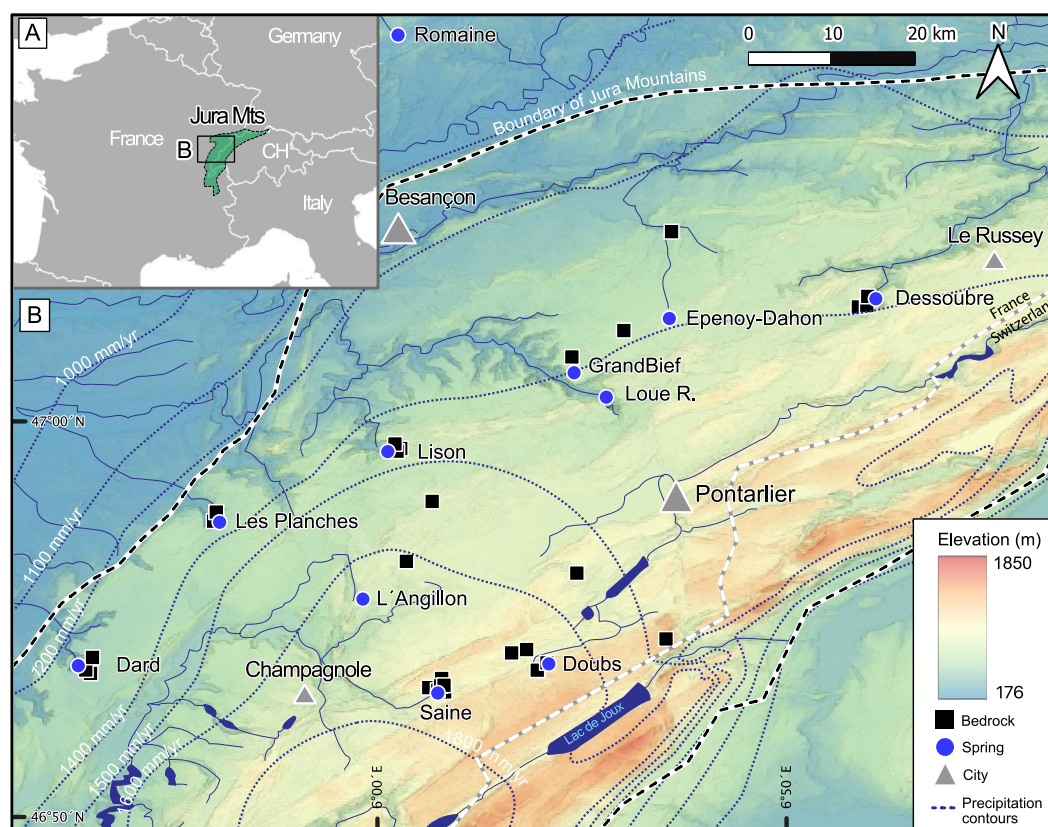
A
Germany
Jura Mts
France
B
CH
Italy
Romaine
0 10 20 km
N
Boundary of Jura Mountains
Besançon
Le Russey
B
Dessoubre
Epenoy-Dahon
France
Switzerland
1,000 mm/yr
GrandBief
Loue R.
47°00´N
Lison
Pontarlier
Les Planches
1,100 mm/yr
Elevation (m)
1850
L´Angillon
1200 mm/yr
Dard
Champagnole
Doubs
176
Saine
Bedrock
Lac de Joux
Spring
1400 mm/yr
1800 mm/yr
1500 mm/yr
City
1600 mm/yr
6°00´E
6°30´E
46°50´N
Precipitation contours